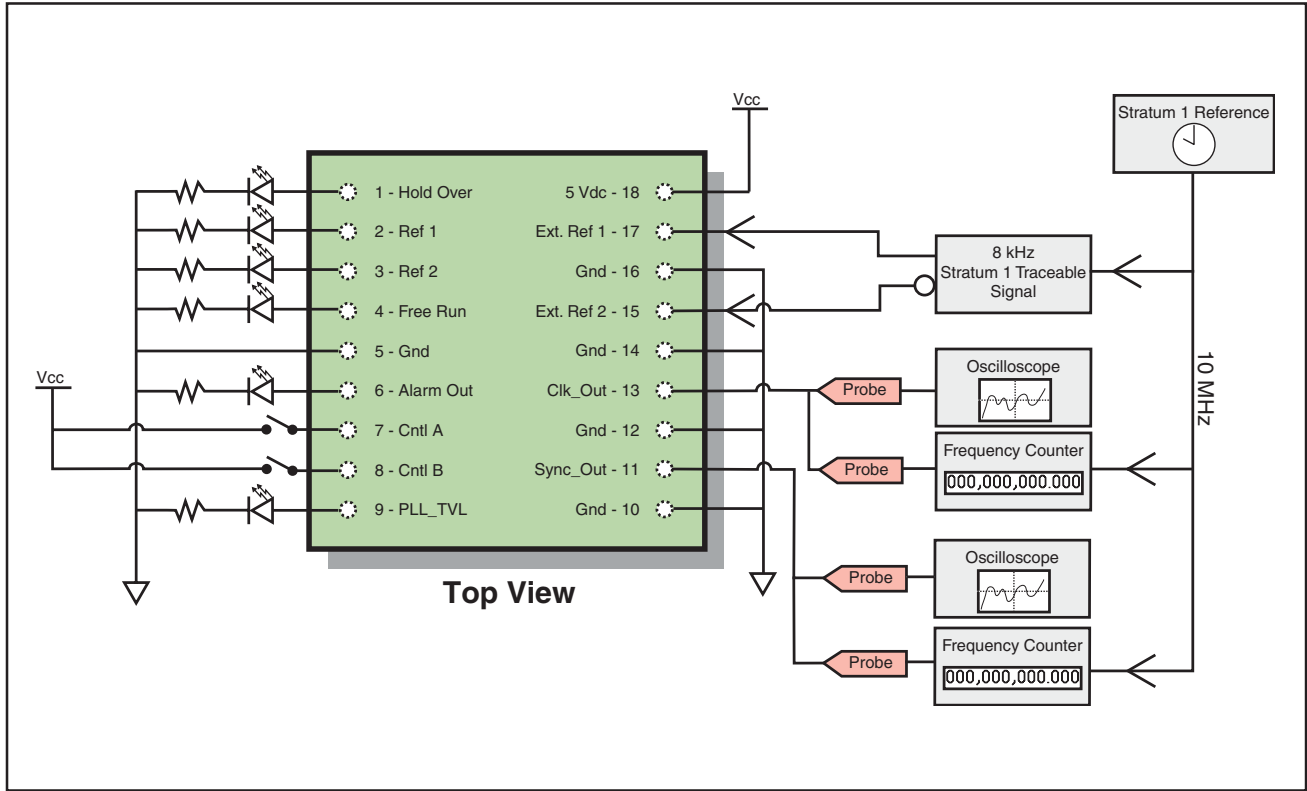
Vcc

Stratum 1 Reference

1 - Hold Over
2 - Ref 1
3 - Ref 2
4 - Free Run
5 - Gnd
6 - Alarm Out
7 - Cntl A
8 - Cntl B
9 - PLL_TVL

5 Vdc - 18
Ext. Ref 1 - 17
Gnd - 16
Ext. Ref 2 - 15
Gnd - 14
Clk_Out - 13
Gnd - 12
Sync_Out - 11
Gnd - 10

Vcc

8 kHz
Stratum 1 Traceable
Signal

10 MHz

Probe
Oscilloscope

Probe
Frequency Counter
000,000,000.000

Top View

Probe
Oscilloscope

Probe
Frequency Counter
000,000,000.000